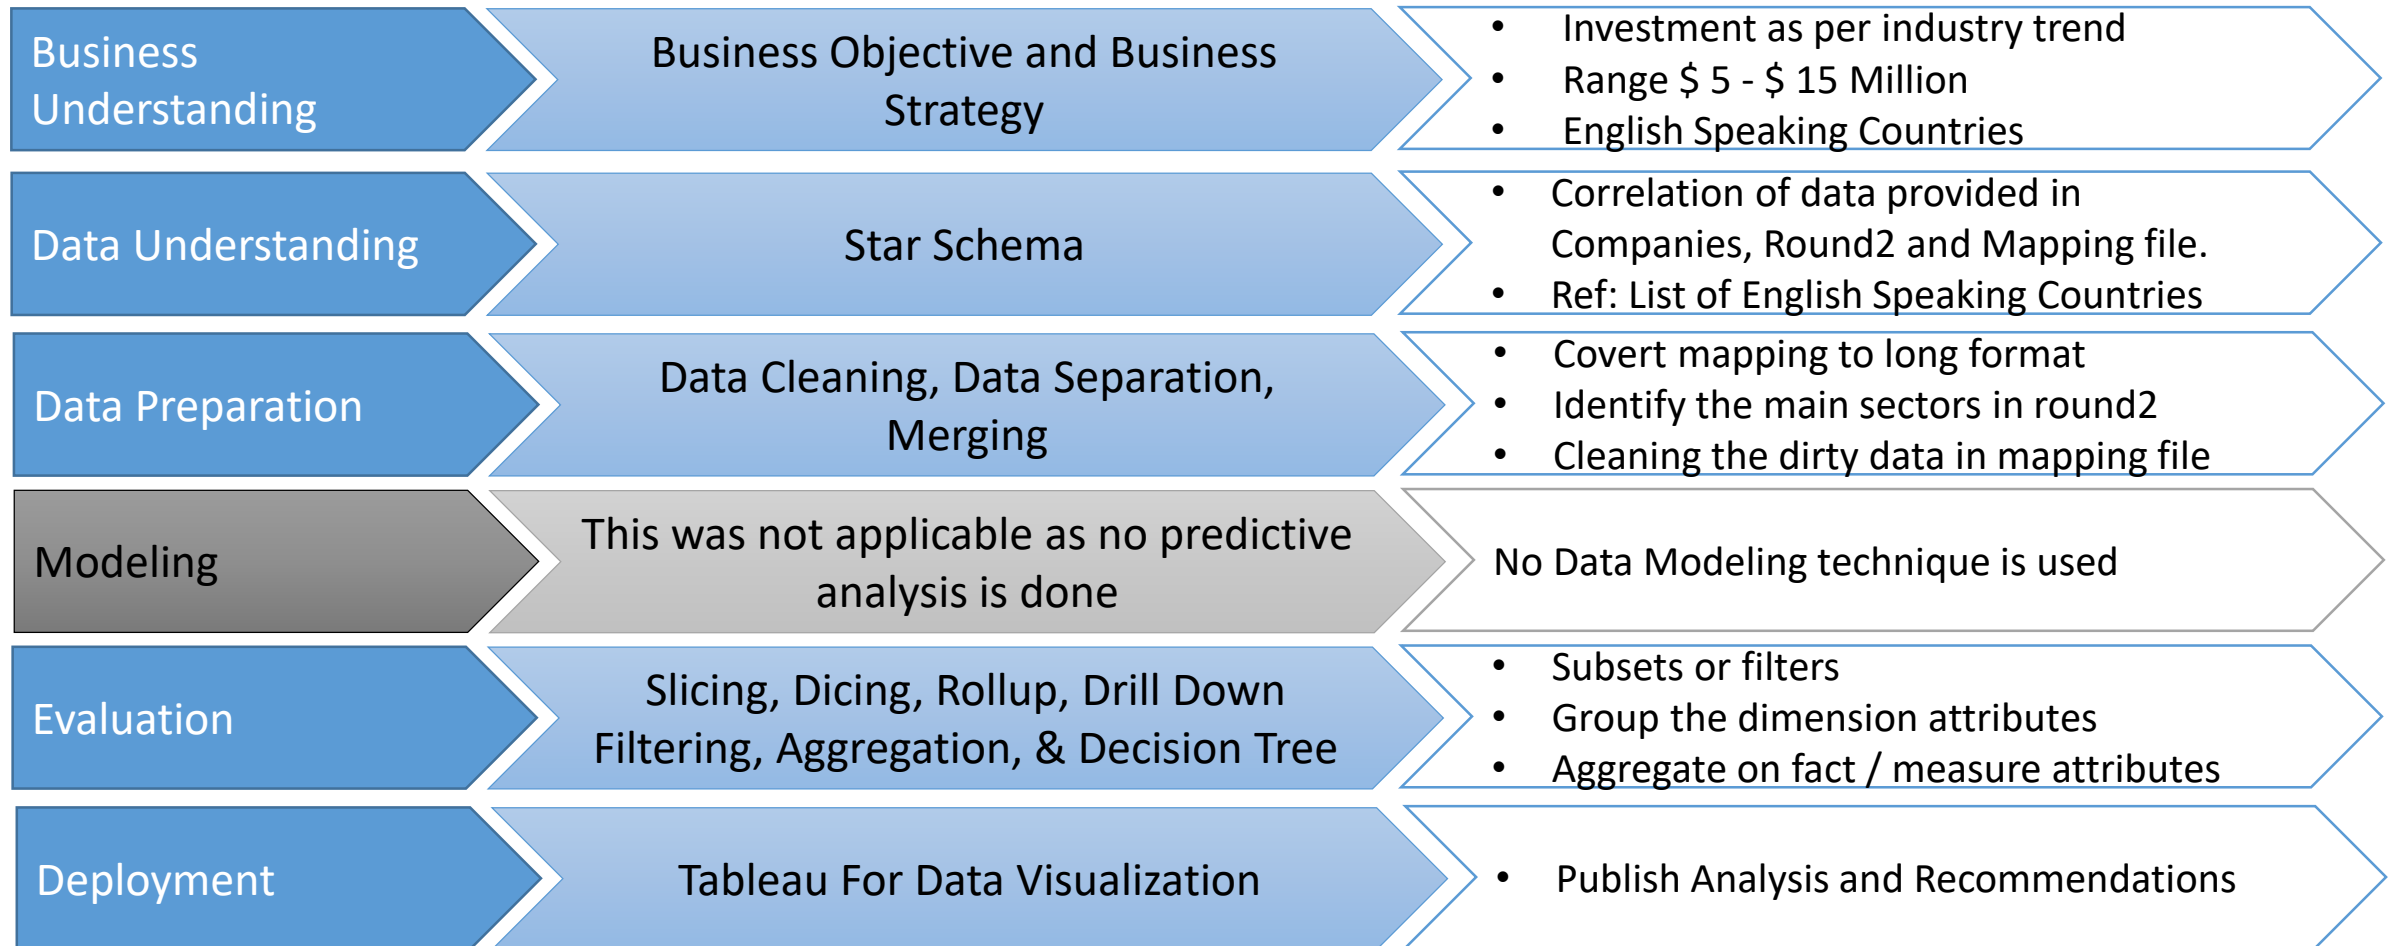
Business Understanding

Business Objective and Business Strategy

- Investment as per industry trend
- Range $ 5 - $ 15 Million
- English Speaking Countries

Data Understanding

Star Schema

- Correlation of data provided in Companies, Round2 and Mapping file.
- Ref: List of English Speaking Countries

Data Preparation

Data Cleaning, Data Separation, Merging

- Covert mapping to long format
- Identify the main sectors in round2
- Cleaning the dirty data in mapping file

Modeling

This was not applicable as no predictive analysis is done

No Data Modeling technique is used

Evaluation

Slicing, Dicing, Rollup, Drill Down Filtering, Aggregation, & Decision Tree

- Subsets or filters
- Group the dimension attributes
- Aggregate on fact / measure attributes

Deployment

Tableau For Data Visualization

- Publish Analysis and Recommendations